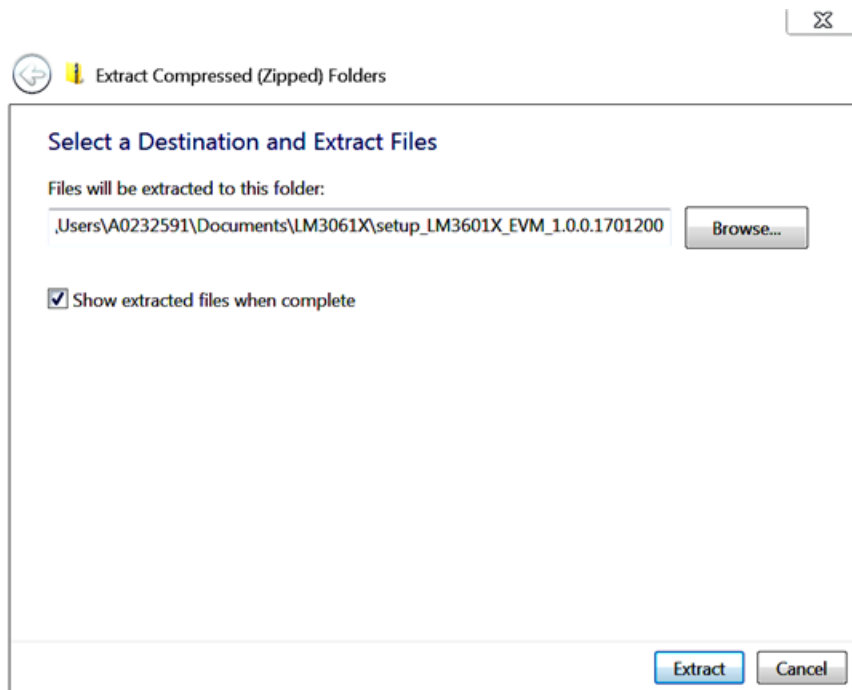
Extract Compressed (Zipped) Folders

Select a Destination and Extract Files

Files will be extracted to this folder:

,Users\A0232591\Documents\LM3061X\setup_LM3601X_EVM_1.0.0.1701200

Browse...

Show extracted files when complete

Extract

Cancel